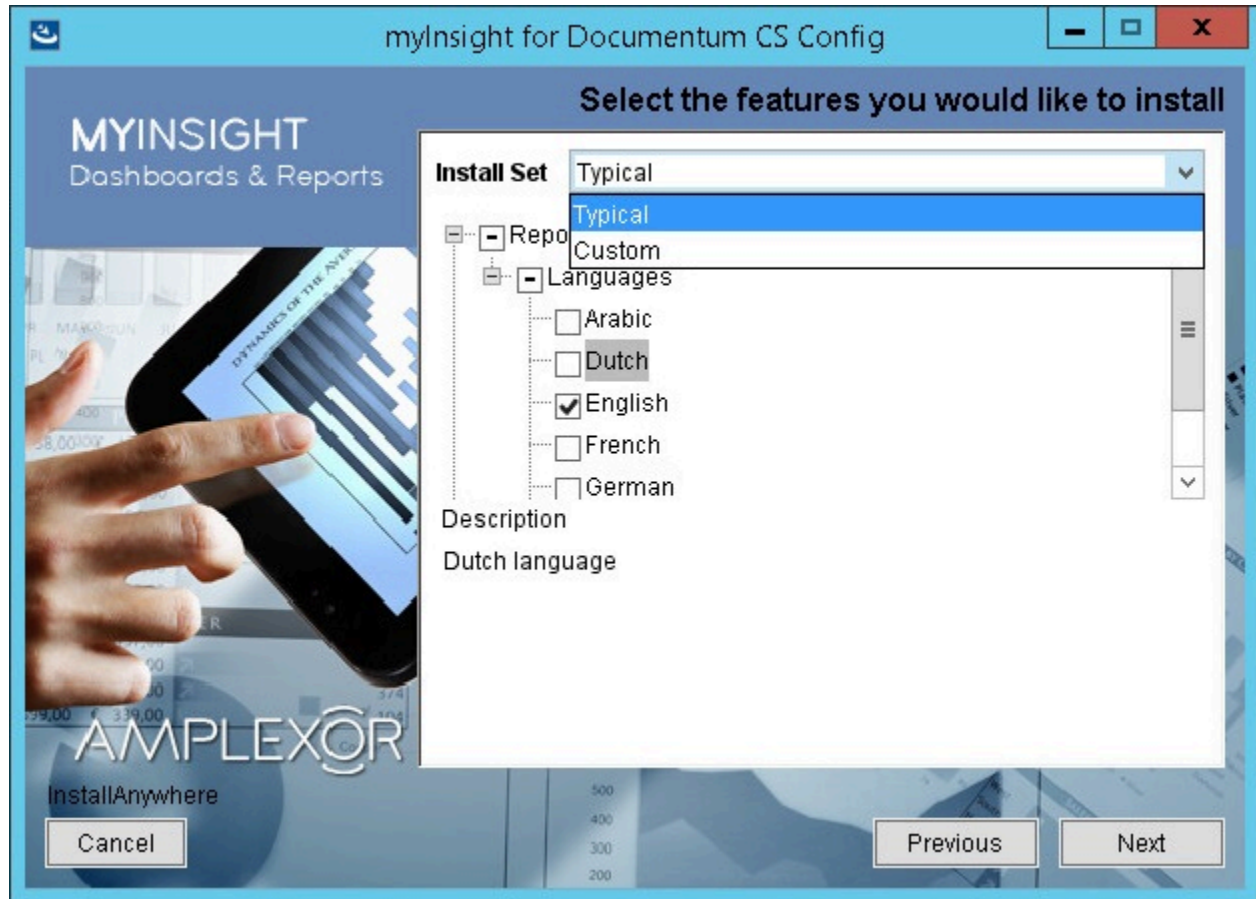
myInsight for Documentum CS Config

Select the features you would like to install

MYINSIGHT
Dashboards & Reports

Install Set Typical

Typical
Custom

Repo
Languages
Arabic
Dutch
English
French
German

Description
Dutch language

AMPLEXOR

InstallAnywhere

Cancel

Previous

Next